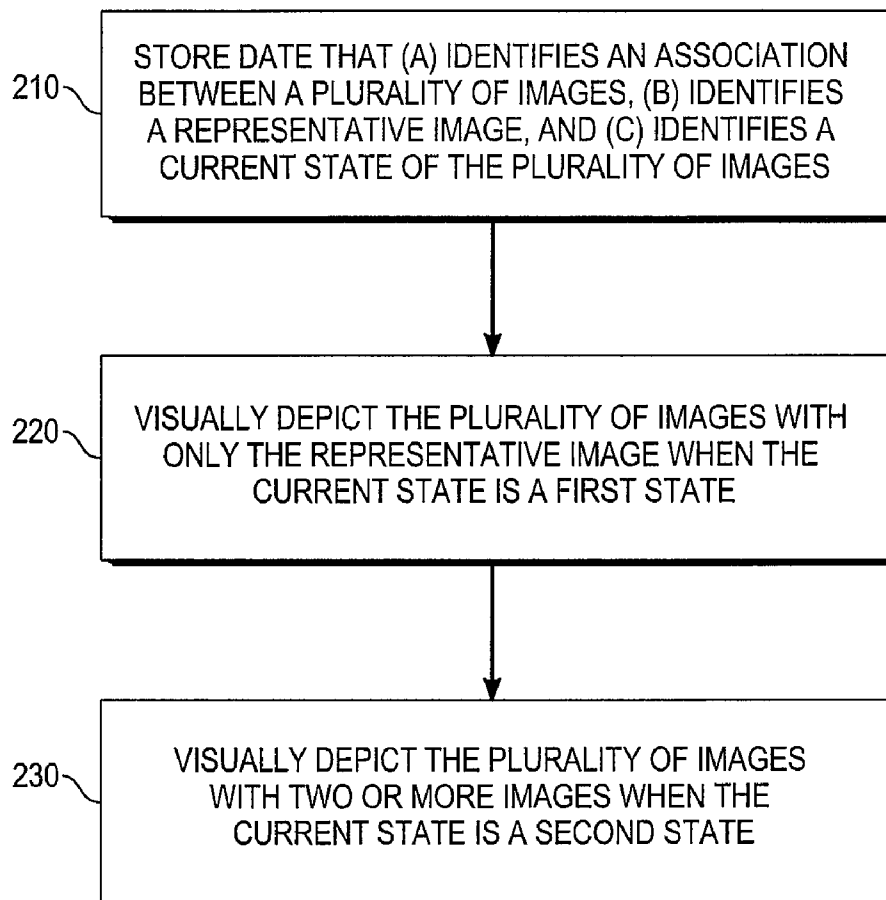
210

STORE DATE THAT (A) IDENTIFIES AN ASSOCIATION BETWEEN A PLURALITY OF IMAGES, (B) IDENTIFIES A REPRESENTATIVE IMAGE, AND (C) IDENTIFIES A CURRENT STATE OF THE PLURALITY OF IMAGES

220

VISUALLY DEPICT THE PLURALITY OF IMAGES WITH ONLY THE REPRESENTATIVE IMAGE WHEN THE CURRENT STATE IS A FIRST STATE

230

VISUALLY DEPICT THE PLURALITY OF IMAGES WITH TWO OR MORE IMAGES WHEN THE CURRENT STATE IS A SECOND STATE